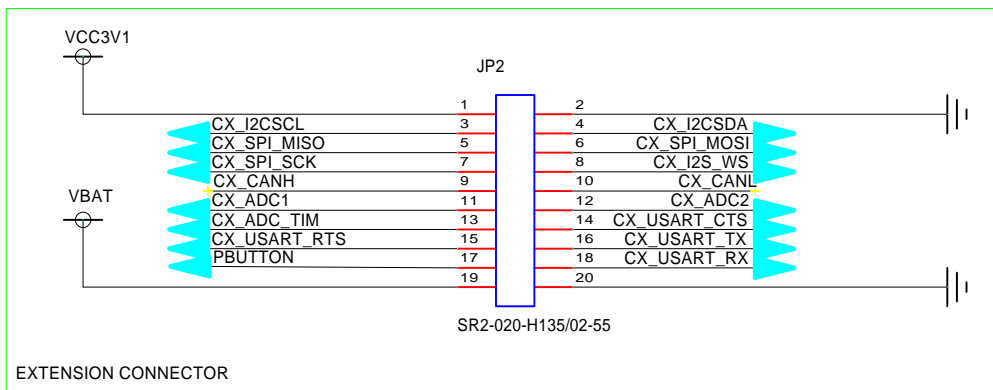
VCC3V1

JP2

1 2

CX_I2CSCL 3 4 CX_I2CSDA

CX_SPI_MISO 5 6 CX_SPI_MOSI

CX_SPI_SCK 7 8 CX_I2S_WS

CX_CANH 9 10 CX_CANL

VBAT

CX_ADC1 11 12 CX_ADC2

CX_ADC_TIM 13 14 CX_USART_CTS

CX_USART_RTS 15 16 CX_USART_TX

PBUTTON 17 18 CX_USART_RX

19 20

SR2-020-H135/02-55

EXTENSION CONNECTOR